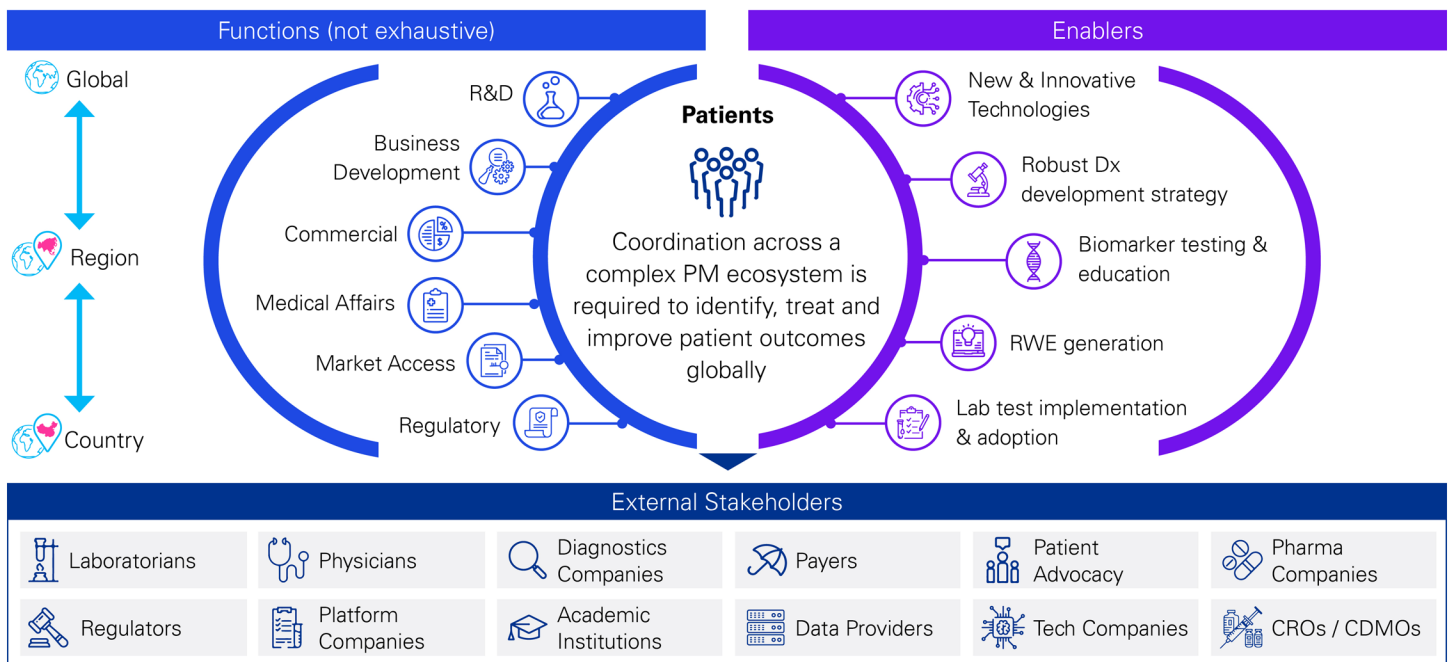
Functions (not exhaustive)

Enablers

Global

Region

Country

R&D

Business Development

Commercial

Medical Affairs

Market Access

Regulatory

Patients

Coordination across a complex PM ecosystem is required to identify, treat and improve patient outcomes globally

New & Innovative Technologies

Robust Dx development strategy

Biomarker testing & education

RWE generation

Lab test implementation & adoption

External Stakeholders

| Laboratorians | Physicians | Diagnostics Companies | Payers | Patient Advocacy | Pharma Companies |
|---|---|---|---|---|---|
| Regulators | Platform Companies | Academic Institutions | Data Providers | Tech Companies | CROs / CDMOs |